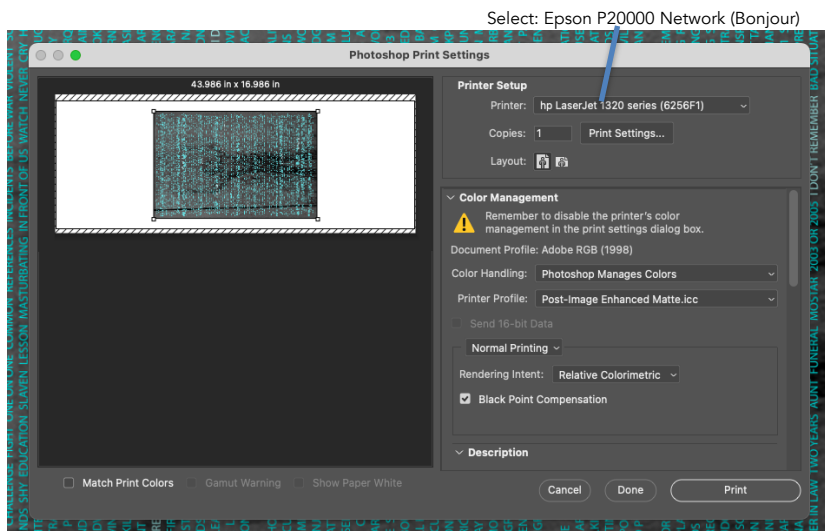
Select: Epson P20000 Network (Bonjour)

Photoshop Print Settings

43.986 in x 16.986 in

Printer Setup

Printer: hp LaserJet 1320 series (6256F1)

Copies: 1 Print Settings...

Layout:

Color Management

Remember to disable the printer's color management in the print settings dialog box.

Document Profile: Adobe RGB (1998)

Color Handling: Photoshop Manages Colors

Printer Profile: Post-Image Enhanced Matte.icc

Send 16-bit Data

Normal Printing

Rendering Intent: Relative Colorimetric

Black Point Compensation

Description

Match Print Colors Gamut Warning Show Paper White

Cancel Done Print